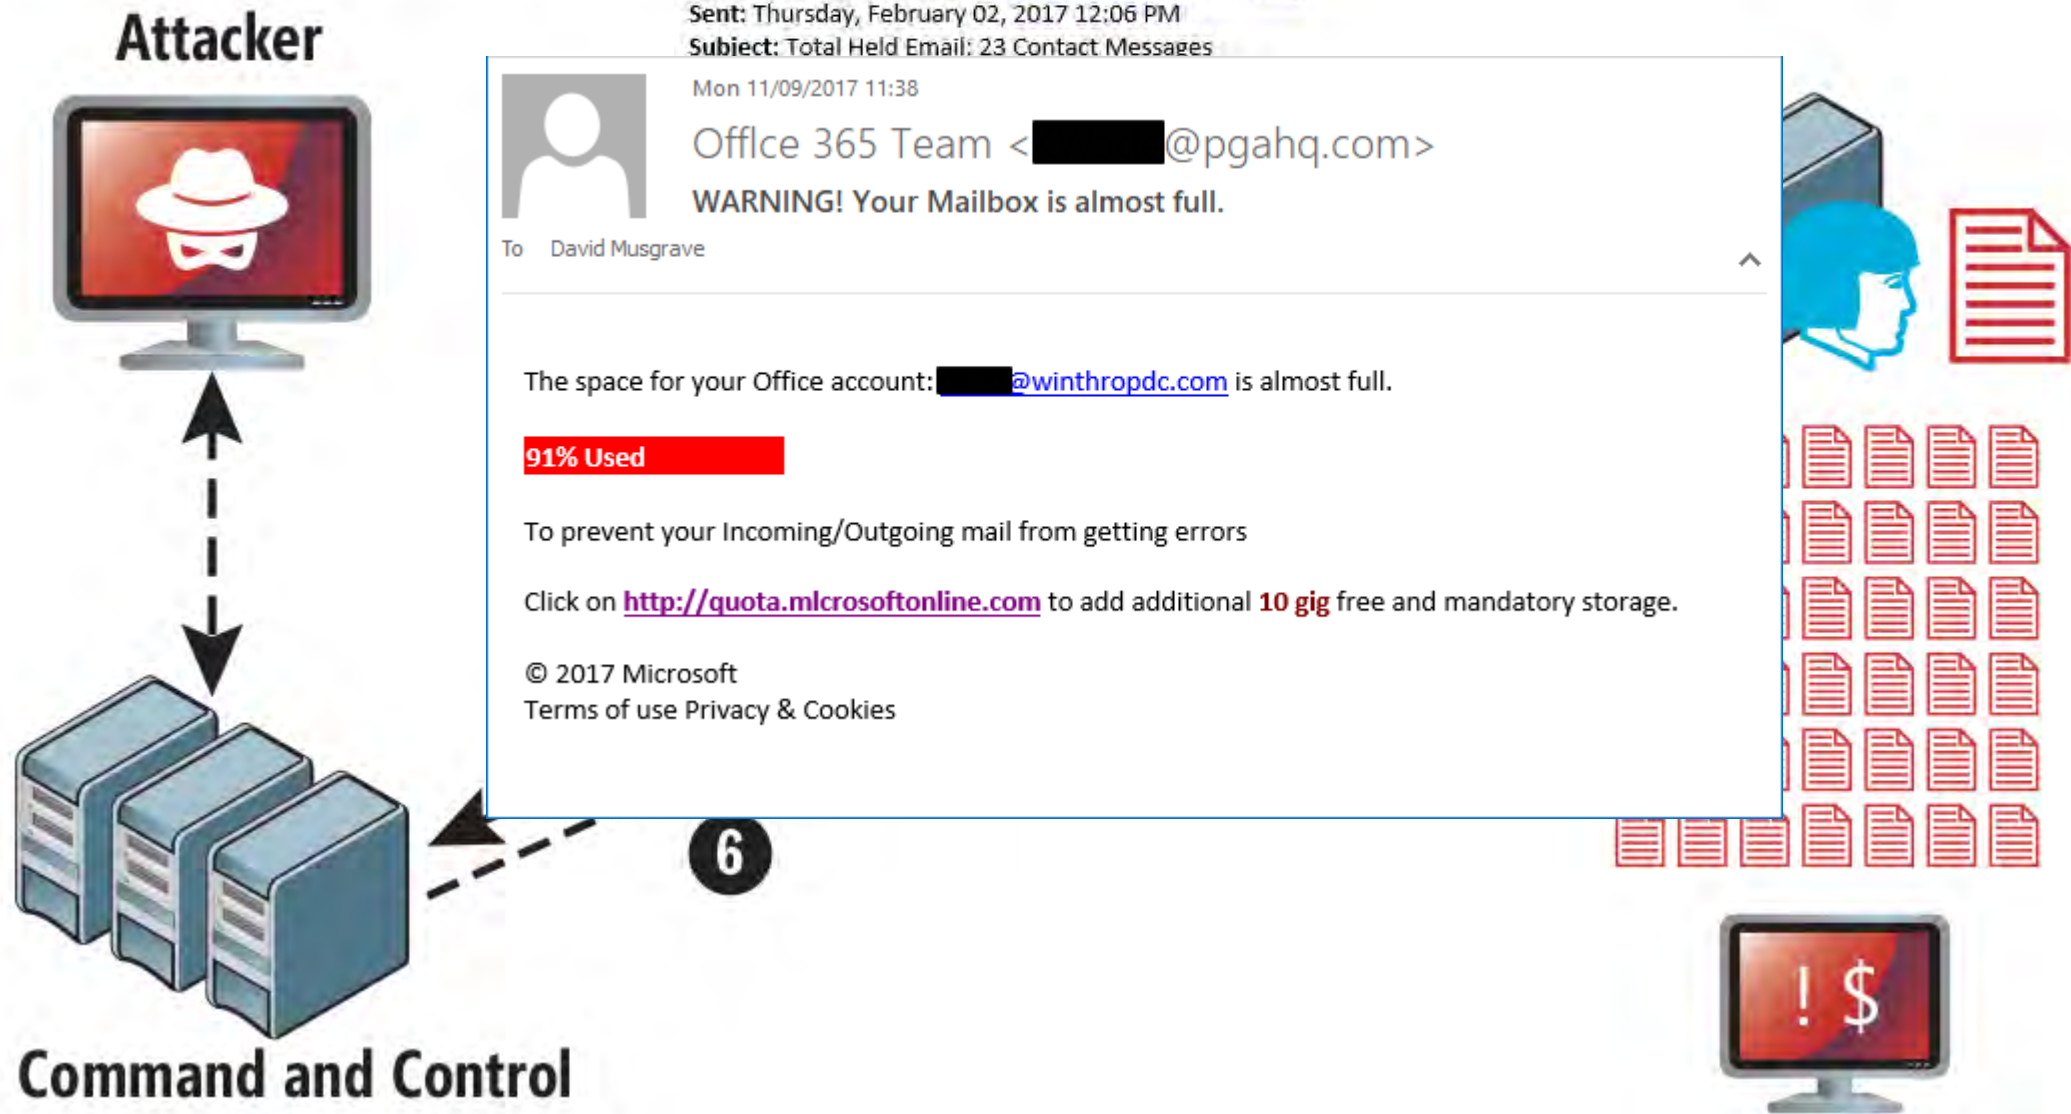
Attacker

Sent: Thursday, February 02, 2017 12:06 PM
Subject: Total Held Email: 23 Contact Messages

Mon 11/09/2017 11:38

Offlce 365 Team <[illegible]@pgahq.com>

WARNING! Your Mailbox is almost full.

To David Musgrave

The space for your Office account: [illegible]@winthropdc.com is almost full.

91% Used

To prevent your Incoming/Outgoing mail from getting errors

Click on http://quota.mlcrosoftonline.com to add additional 10 gig free and mandatory storage.

© 2017 Microsoft
Terms of use Privacy & Cookies

6

! $

Command and Control